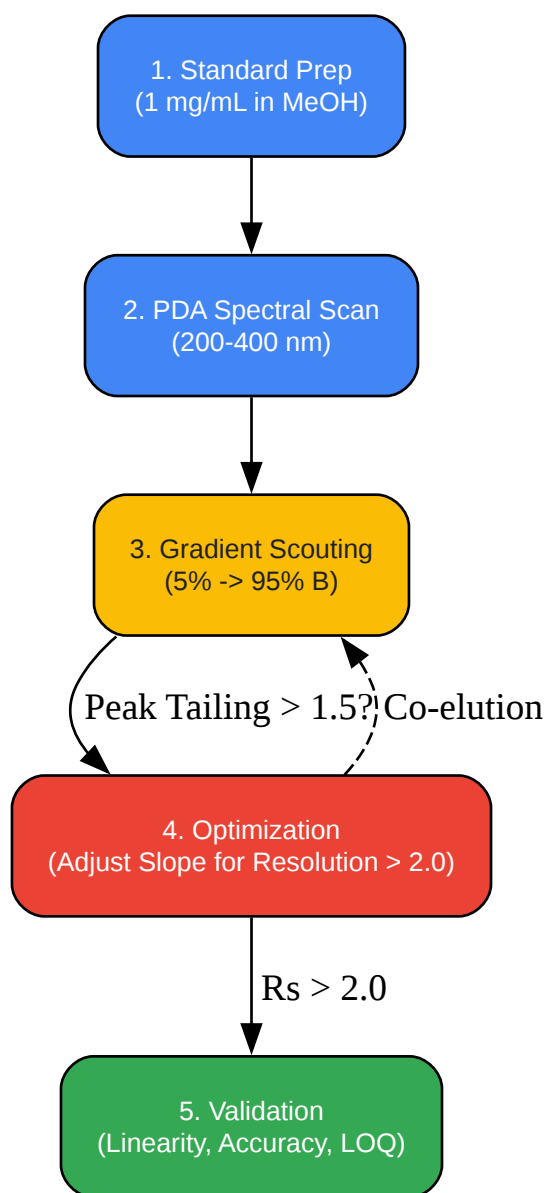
1. Standard Prep
(1 mg/mL in MeOH)

2. PDA Spectral Scan
(200-400 nm)

3. Gradient Scouting
(5% -> 95% B)

Peak Tailing > 1.5?

Co-elution

4. Optimization
(Adjust Slope for Resolution > 2.0)

Rs > 2.0

5. Validation
(Linearity, Accuracy, LOQ)